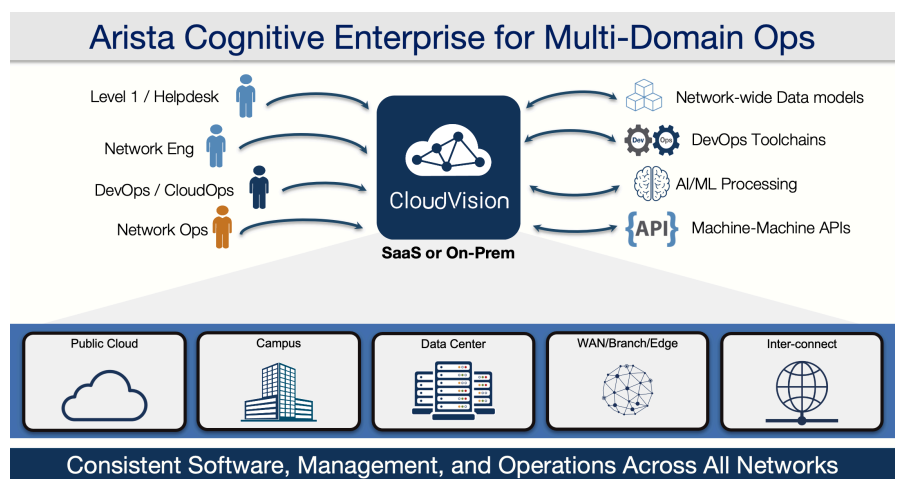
Arista Cognitive Enterprise for Multi-Domain Ops

Level 1 / Helpdesk

Network Eng

DevOps / CloudOps

Network Ops

CloudVision

SaaS or On-Prem

Network-wide Data models

Dev Ops DevOps Toolchains

AI/ML Processing

{API} Machine-Machine APIs

Public Cloud

Campus

Data Center

WAN/Branch/Edge

Inter-connect

Consistent Software, Management, and Operations Across All Networks